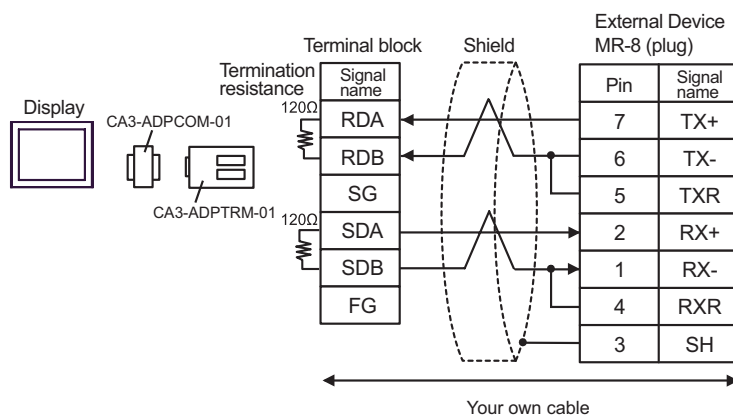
External Device MR-8 (plug)

Terminal block

Shield

Termination resistance

Display

CA3-ADPCOM-01

CA3-ADPTRM-01

120Ω

120Ω

| Signal name |
|---|
| RDA |
| RDB |
| SG |
| SDA |
| SDB |
| FG |

| Pin | Signal name |
|---|---|
| 7 | TX+ |
| 6 | TX- |
| 5 | TXR |
| 2 | RX+ |
| 1 | RX- |
| 4 | RXR |
| 3 | SH |

Your own cable